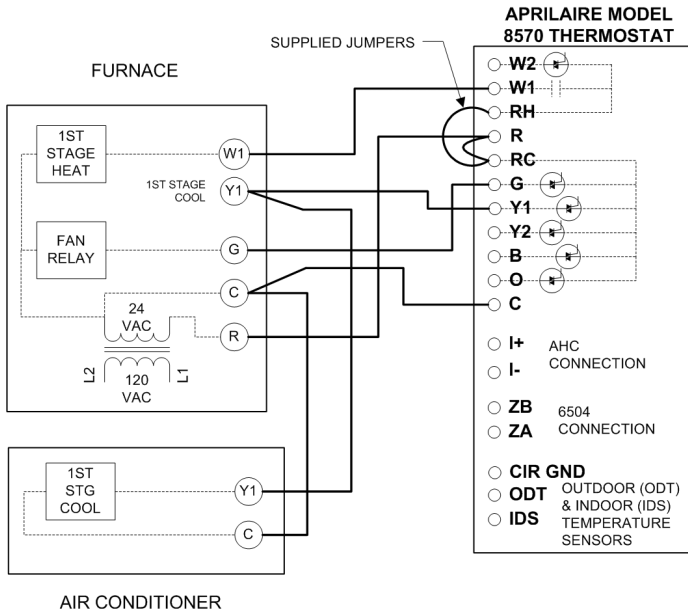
APRILAIRE MODEL 8570 THERMOSTAT

SUPPLIED JUMPERS

FURNACE

1ST STAGE HEAT

W1

1ST STAGE COOL

Y1

FAN RELAY

G

C

24 VAC

R

L2

120 VAC

L1

W2
W1
RH
R
RC
G
Y1
Y2
B
O
C

I+
I-
AHC CONNECTION

ZB
ZA
6504 CONNECTION

CIR GND
ODT
IDS
OUTDOOR (ODT) & INDOOR (IDS) TEMPERATURE SENSORS

1ST STG COOL

Y1

C

AIR CONDITIONER